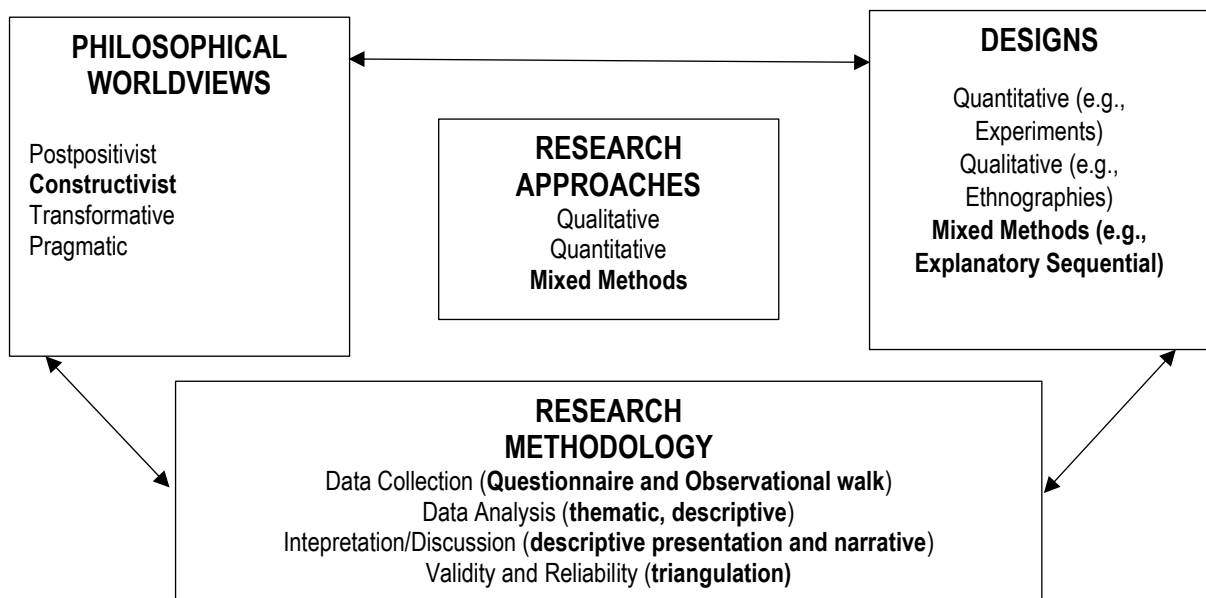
PHILOSOPHICAL WORLDVIEWS

Postpositivist
Constructivist
Transformative
Pragmatic

RESEARCH APPROACHES
Qualitative
Quantitative
Mixed Methods

DESIGNS

Quantitative (e.g., Experiments)
Qualitative (e.g., Ethnographies)
Mixed Methods (e.g., Explanatory Sequential)

RESEARCH METHODOLOGY
Data Collection (Questionnaire and Observational walk)
Data Analysis (thematic, descriptive)
Intepretation/Discussion (descriptive presentation and narrative)
Validity and Reliability (triangulation)